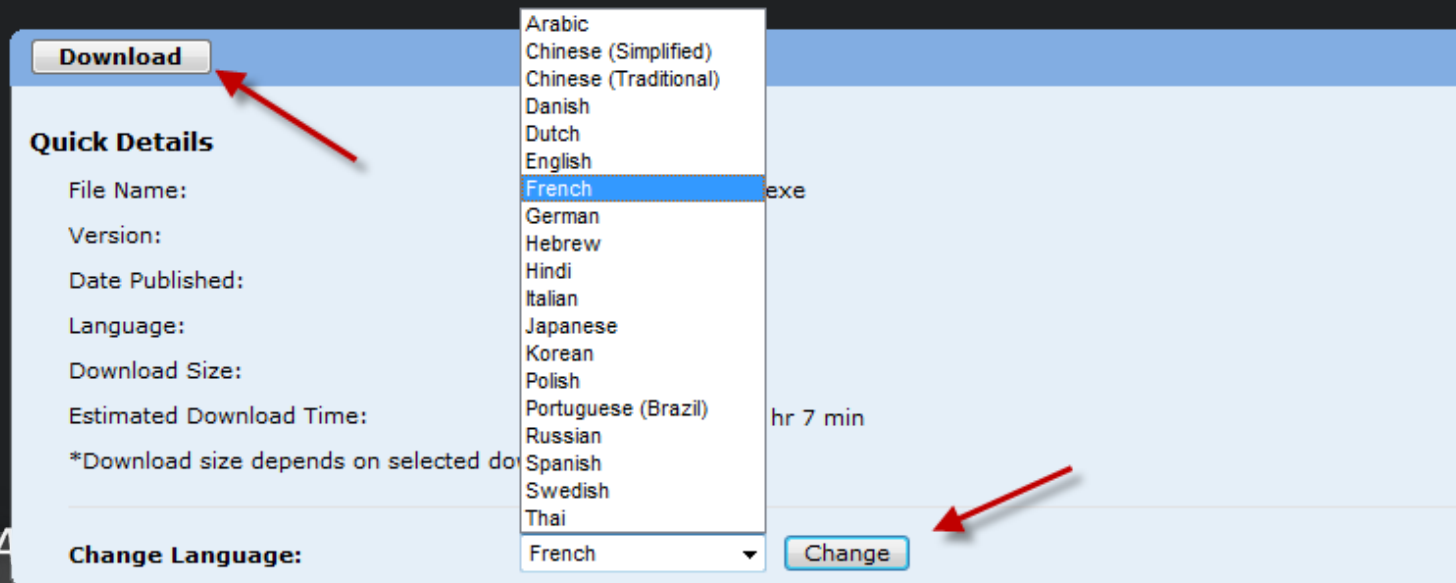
Download

Quick Details

File Name: exe

Version:

Date Published:

Language:

Download Size:

Estimated Download Time: hr 7 min

*Download size depends on selected do

Arabic
Chinese (Simplified)
Chinese (Traditional)
Danish
Dutch
English
French
German
Hebrew
Hindi
Italian
Japanese
Korean
Polish
Portuguese (Brazil)
Russian
Spanish
Swedish
Thai

Change Language: French Change